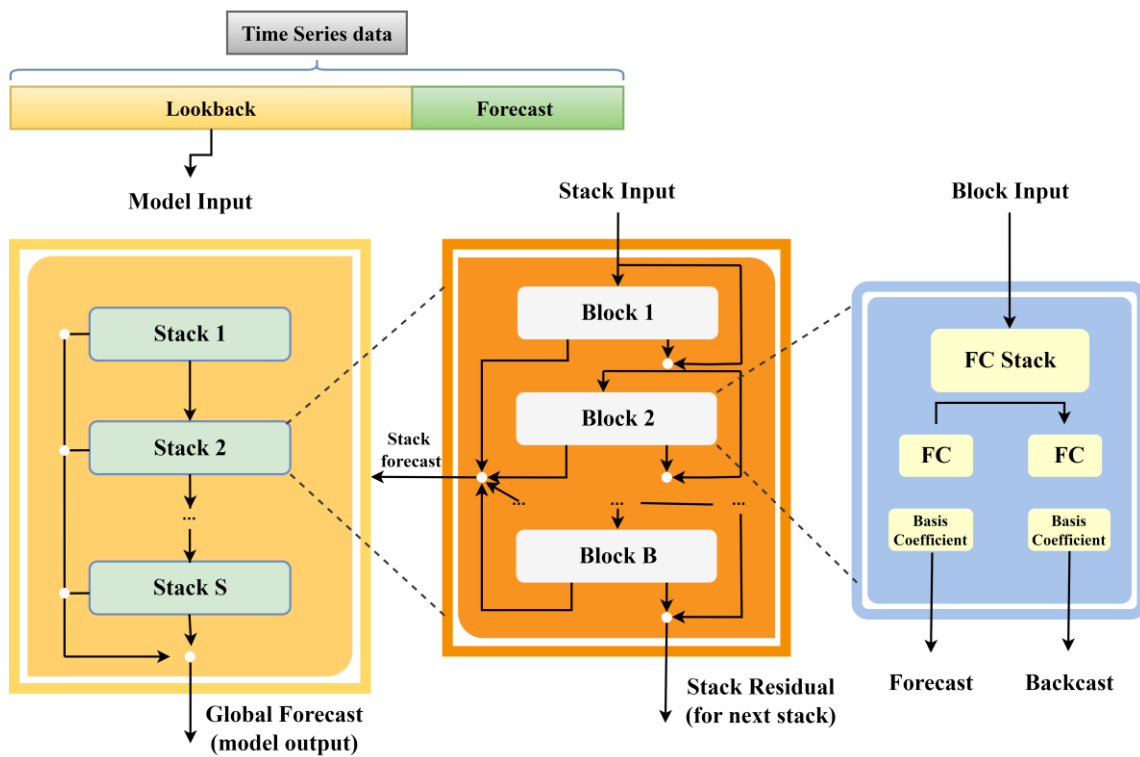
Time Series data

Lookback

Forecast

Model Input

Stack 1

Stack 2

...

Stack S

Global Forecast (model output)

Stack Input

Block 1

Block 2

Stack forecast

...

...

...

Block B

Stack Residual (for next stack)

Block Input

FC Stack

FC

FC

Basis Coefficient

Basis Coefficient

Forecast

Backcast